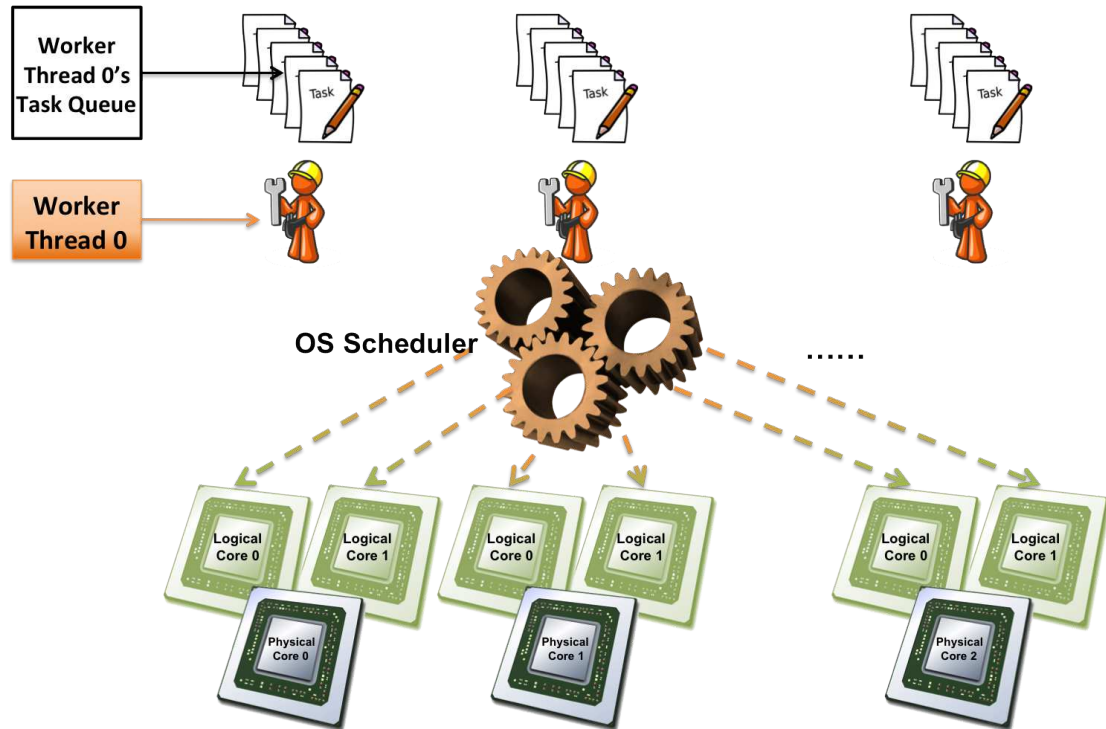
Worker Thread 0's Task Queue

Task

Task

Task

Worker Thread 0

OS Scheduler

......

Logical Core 0

Logical Core 1

Physical Core 0

Logical Core 0

Logical Core 1

Physical Core 1

Logical Core 0

Logical Core 1

Physical Core 2